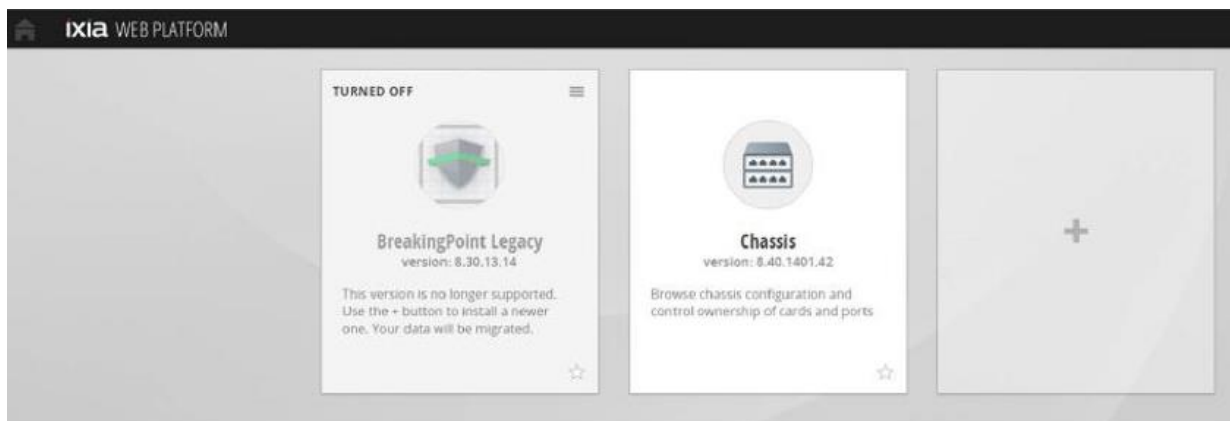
IXIA WEB PLATFORM

TURNED OFF

BreakingPoint Legacy
version: 8.30.13.14

This version is no longer supported. Use the + button to install a newer one. Your data will be migrated.

Chassis
version: 8.40.1401.42

Browse chassis configuration and control ownership of cards and ports

+